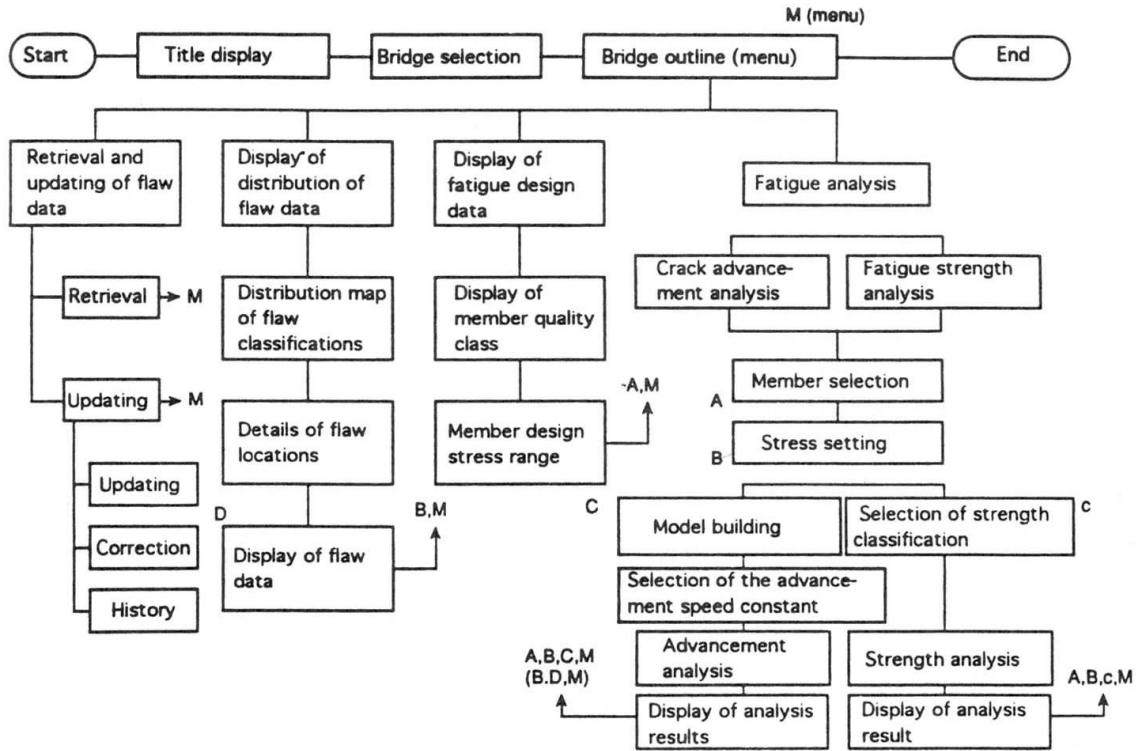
M (menu)

Start

Title display

Bridge selection

Bridge outline (menu)

End

Retrieval and updating of flaw data

Retrieval → M

Updating → M

Updating

Correction

History

Display of distribution of flaw data

Distribution map of flaw classifications

Details of flaw locations

D

Display of flaw data

B,M

Display of fatigue design data

Display of member quality class

Member design stress range

A,M

Fatigue analysis

Crack advancement analysis

Fatigue strength analysis

A

Member selection

B

Stress setting

C

Model building

Selection of strength classification

c

Selection of the advancement speed constant

Advancement analysis

Strength analysis

A,B,C,M
(B.D,M)

Display of analysis results

Display of analysis result

A,B,c,M